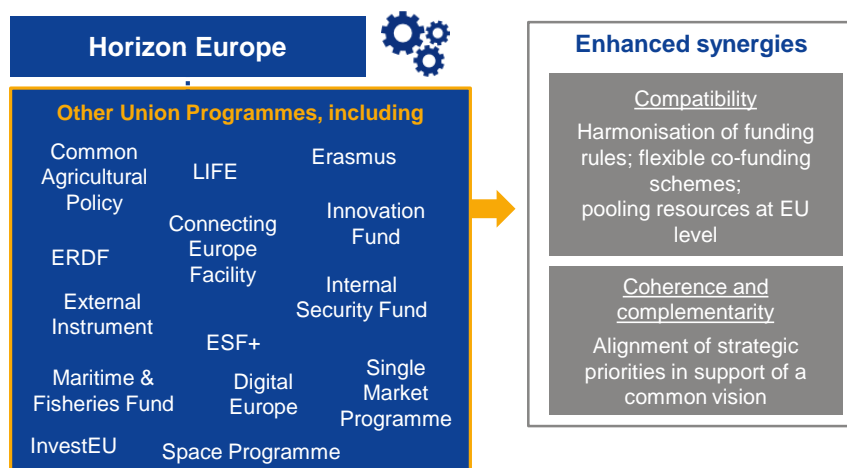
Horizon Europe

Other Union Programmes, including

Common Agricultural Policy

LIFE

Erasmus

Connecting Europe Facility

Innovation Fund

ERDF

Internal Security Fund

External Instrument

ESF+

Maritime & Fisheries Fund

Digital Europe

Single Market Programme

InvestEU

Space Programme

Enhanced synergies

Compatibility

Harmonisation of funding rules; flexible co-funding schemes; pooling resources at EU level

Coherence and complementarity

Alignment of strategic priorities in support of a common vision